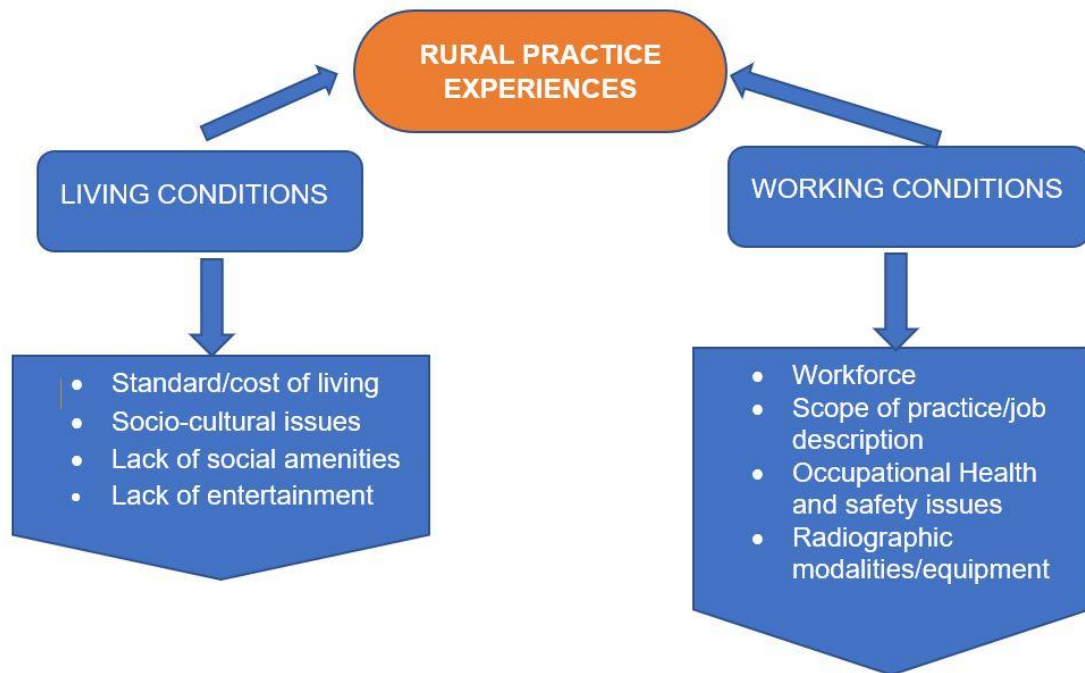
RURAL PRACTICE EXPERIENCES

LIVING CONDITIONS

- Standard/cost of living
- Socio-cultural issues
- Lack of social amenities
- Lack of entertainment

WORKING CONDITIONS

- Workforce
- Scope of practice/job description
- Occupational Health and safety issues
- Radiographic modalities/equipment